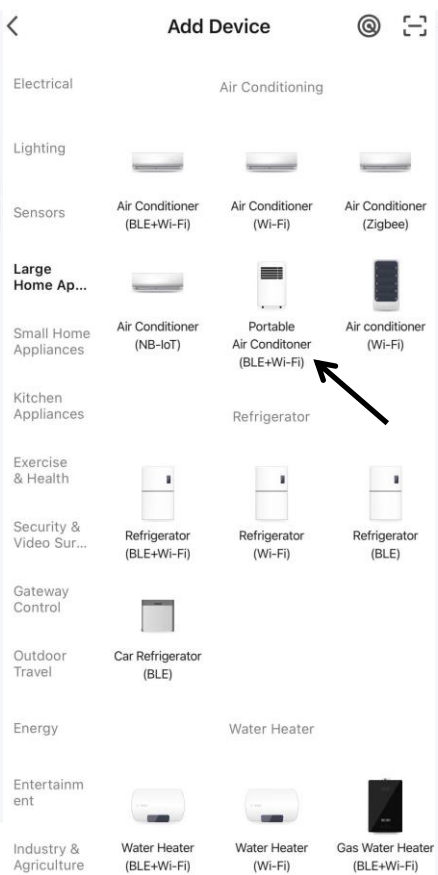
<

Add Device

Electrical

Lighting

Sensors

Large Home Ap...

Small Home Appliances

Kitchen Appliances

Exercise & Health

Security & Video Sur...

Gateway Control

Outdoor Travel

Energy

Entertainm ent

Industry & Agriculture

Air Conditioning

Air Conditioner (BLE+Wi-Fi)

Air Conditioner (Wi-Fi)

Air Conditioner (Zigbee)

Air Conditioner (NB-IoT)

Portable Air Conditoner (BLE+Wi-Fi)

Air conditioner (Wi-Fi)

Refrigerator

Refrigerator (BLE+Wi-Fi)

Refrigerator (Wi-Fi)

Refrigerator (BLE)

Car Refrigerator (BLE)

Water Heater

Water Heater (BLE+Wi-Fi)

Water Heater (Wi-Fi)

Gas Water Heater (BLE+Wi-Fi)